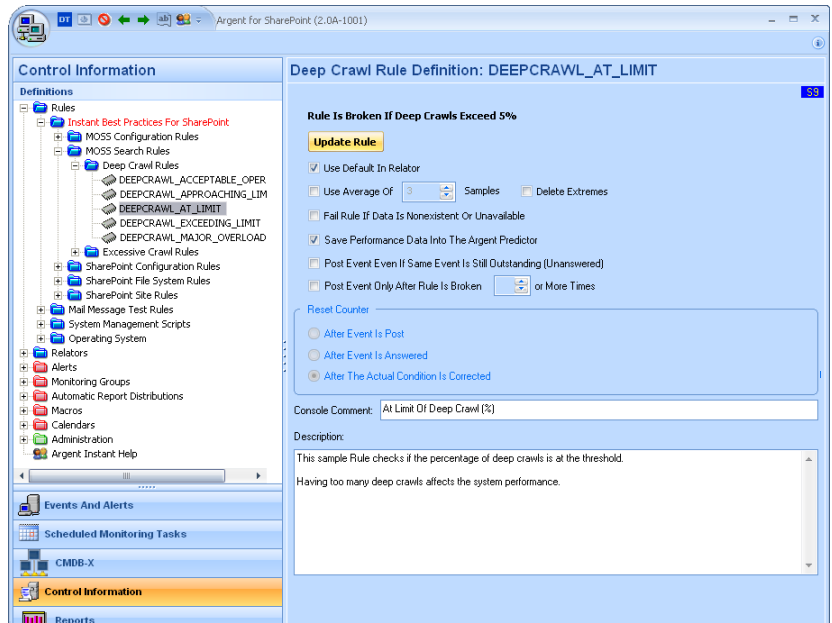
DT ab Argent for SharePoint (2.0A-1001)

Control Information

Definitions

Rules
Instant Best Practices For SharePoint
MOSS Configuration Rules
MOSS Search Rules
Deep Crawl Rules
DEEPCRAWL_ACCEPTABLE_OPER
DEEPCRAWL_APPROACHING_LIM
DEEPCRAWL_AT_LIMIT
DEEPCRAWL_EXCEEDING_LIMIT
DEEPCRAWL_MAJOR_OVERLOAD
Excessive Crawl Rules
SharePoint Configuration Rules
SharePoint File System Rules
SharePoint Site Rules
Mail Message Test Rules
System Management Scripts
Operating System
Relators
Alerts
Monitoring Groups
Automatic Report Distributions
Macros
Calendars
Administration
Argent Instant Help

Events And Alerts
Scheduled Monitoring Tasks
CMDB-X
Control Information
Reports

Deep Crawl Rule Definition: DEEPCRAWL_AT_LIMIT

S9

Rule Is Broken If Deep Crawls Exceed 5%

Update Rule

Use Default In Relator
Use Average Of 3 Samples
Delete Extremes
Fail Rule If Data Is Nonexistent Or Unavailable
Save Performance Data Into The Argent Predictor
Post Event Even If Same Event Is Still Outstanding (Unanswered)
Post Event Only After Rule Is Broken or More Times

Reset Counter
After Event Is Post
After Event Is Answered
After The Actual Condition Is Corrected

Console Comment: At Limit Of Deep Crawl (%)

Description:

This sample Rule checks if the percentage of deep crawls is at the threshold.

Having too many deep crawls affects the system performance.